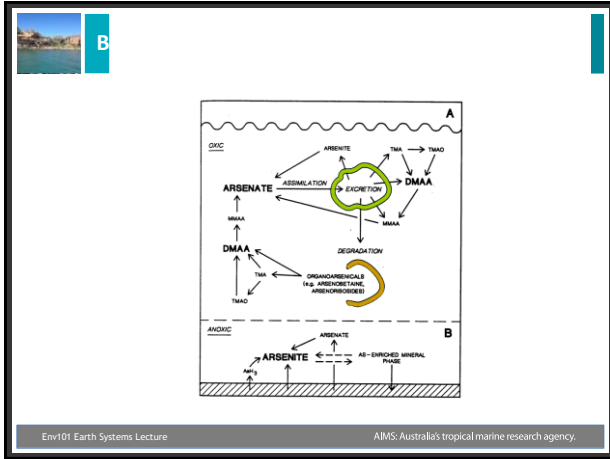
B

A

OXIC

ARSENITE

TMA

TMAO

ARSENATE

ASSIMILATION

EXCRETION

DMAA

MMAA

MMAA

DMAA

DEGRADATION

TMA

ORGANOARSENICALS (e.g. ARSENOBETAINE, ARSENORIBOSIDES)

TMAO

ANOXIC

B

ARSENATE

ARSENITE

AS - ENRICHED MINERAL PHASE

$AsH_3$

Env101 Earth Systems Lecture

AIMS: Australia's tropical marine research agency.